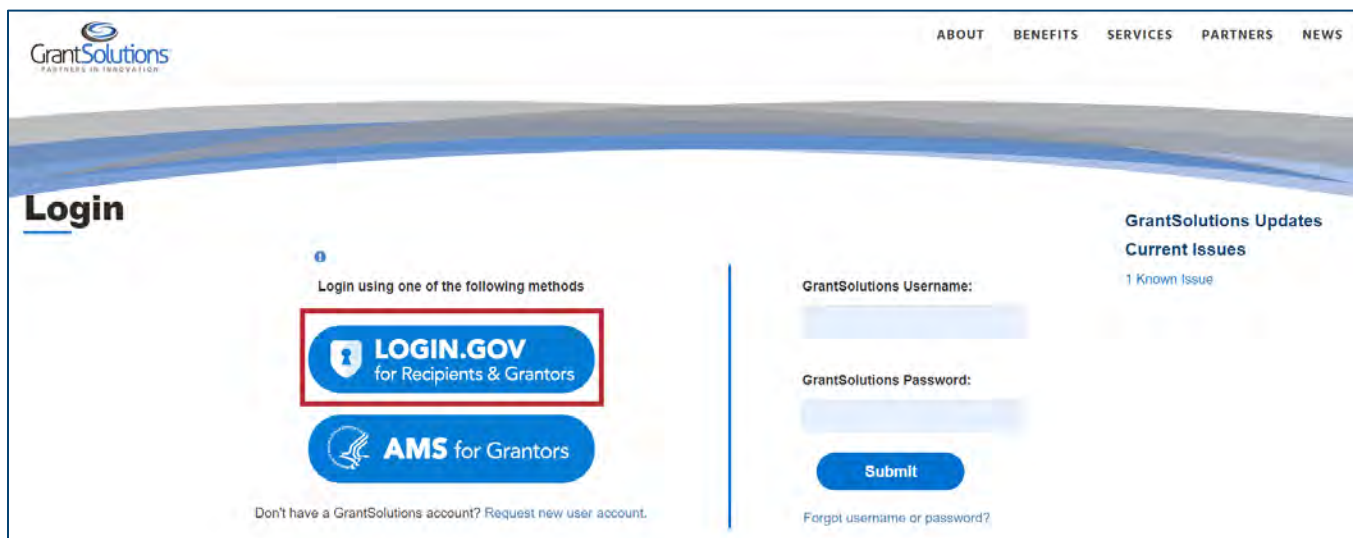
GrantSolutions
PARTNERS IN INNOVATION

ABOUT BENEFITS SERVICES PARTNERS NEWS

Login

Login using one of the following methods

LOGIN.GOV
for Recipients & Grantors

AMS for Grantors

Don't have a GrantSolutions account? Request new user account.

GrantSolutions Username:

GrantSolutions Password:

Submit

Forgot username or password?

GrantSolutions Updates

Current Issues

1 Known Issue